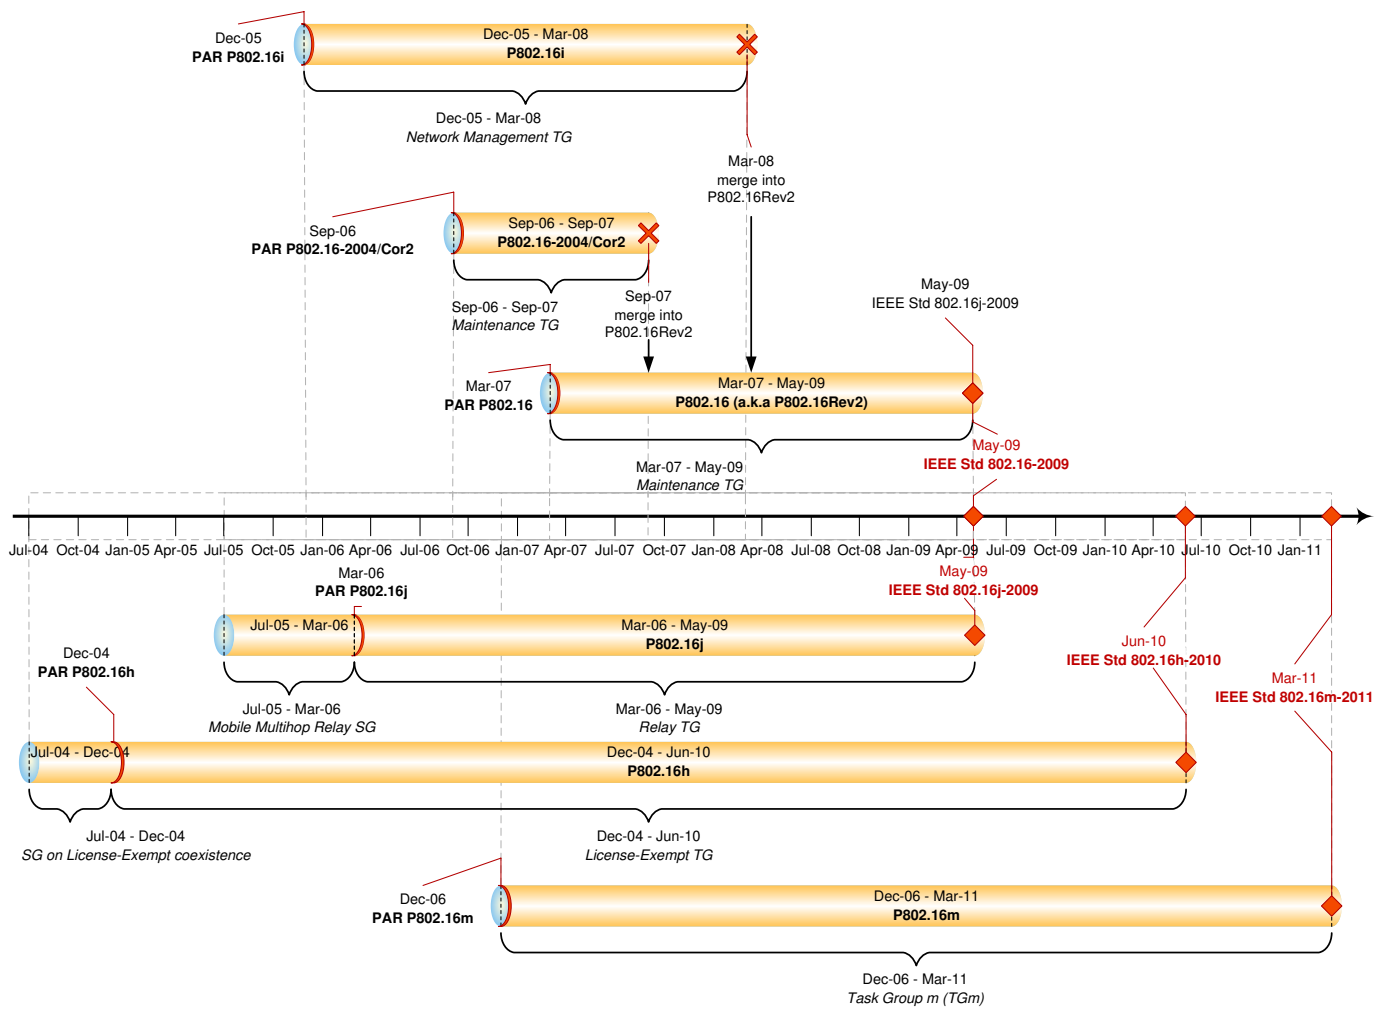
Dec-05
PAR P802.16i

Dec-05 - Mar-08
P802.16i

Dec-05 - Mar-08
Network Management TG

Mar-08
merge into
P802.16Rev2

Sep-06
PAR P802.16-2004/Cor2

Sep-06 - Sep-07
P802.16-2004/Cor2

Sep-06 - Sep-07
Maintenance TG

Sep-07
merge into
P802.16Rev2

May-09
IEEE Std 802.16j-2009

Mar-07
PAR P802.16

Mar-07 - May-09
P802.16 (a.k.a P802.16Rev2)

May-09
IEEE Std 802.16-2009

Mar-07 - May-09
Maintenance TG

Jul-04 Oct-04 Jan-05 Apr-05 Jul-05 Oct-05 Jan-06 Apr-06 Jul-06 Oct-06 Jan-07 Apr-07 Jul-07 Oct-07 Jan-08 Apr-08 Jul-08 Oct-08 Jan-09 Apr-09 Jul-09 Oct-09 Jan-10 Apr-10 Jul-10 Oct-10 Jan-11

Mar-06
PAR P802.16j

May-09
IEEE Std 802.16j-2009

Jul-05 - Mar-06

Mar-06 - May-09
P802.16j

Jun-10
IEEE Std 802.16h-2010

Dec-04
PAR P802.16h

Mar-11
IEEE Std 802.16m-2011

Jul-05 - Mar-06
Mobile Multihop Relay SG

Mar-06 - May-09
Relay TG

Jul-04 - Dec-04

Dec-04 - Jun-10
P802.16h

Jul-04 - Dec-04
SG on License-Exempt coexistence

Dec-04 - Jun-10
License-Exempt TG

Dec-06
PAR P802.16m

Dec-06 - Mar-11
P802.16m

Dec-06 - Mar-11
Task Group m (TGm)